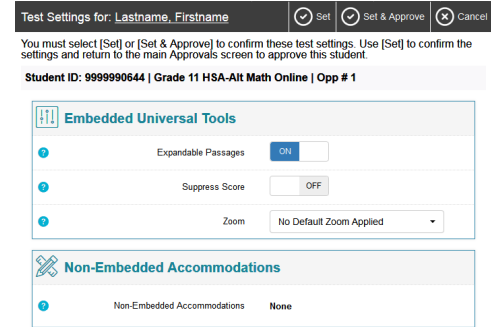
Test Settings for: Lastname, Firstname

Set

Set & Approve

Cancel

You must select [Set] or [Set & Approve] to confirm these test settings. Use [Set] to confirm the settings and return to the main Approvals screen to approve this student.

Student ID: 9999990644 | Grade 11 HSA-Alt Math Online | Opp # 1

Embedded Universal Tools

?

Expandable Passages

ON

?

Suppress Score

OFF

?

Zoom

No Default Zoom Applied

Non-Embedded Accommodations

?

Non-Embedded Accommodations

None